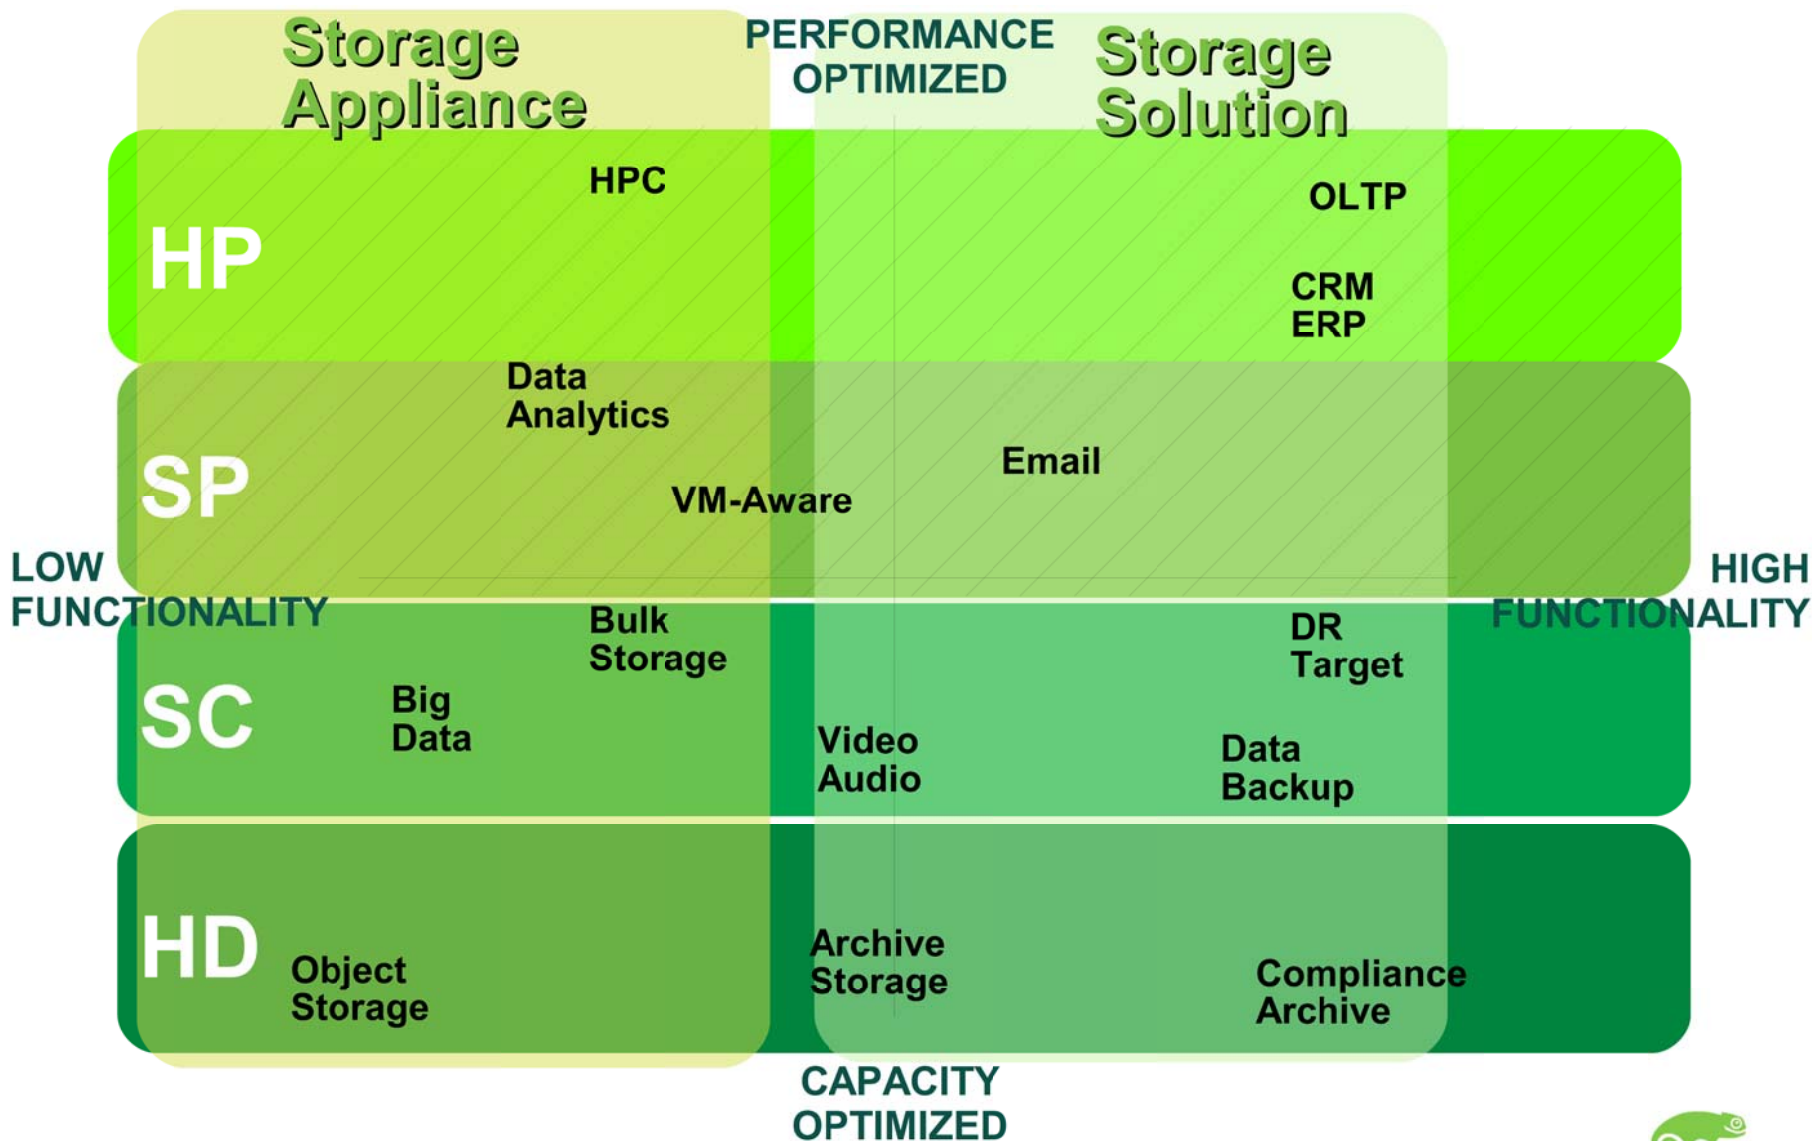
Storage Appliance

PERFORMANCE OPTIMIZED

Storage Solution

HPC

OLTP

HP

CRM
ERP

Data Analytics

SP

Email

VM-Aware

LOW FUNCTIONALITY

HIGH FUNCTIONALITY

Bulk Storage

DR Target

SC

Big Data

Video Audio

Data Backup

HD

Object Storage

Archive Storage

Compliance Archive

CAPACITY OPTIMIZED